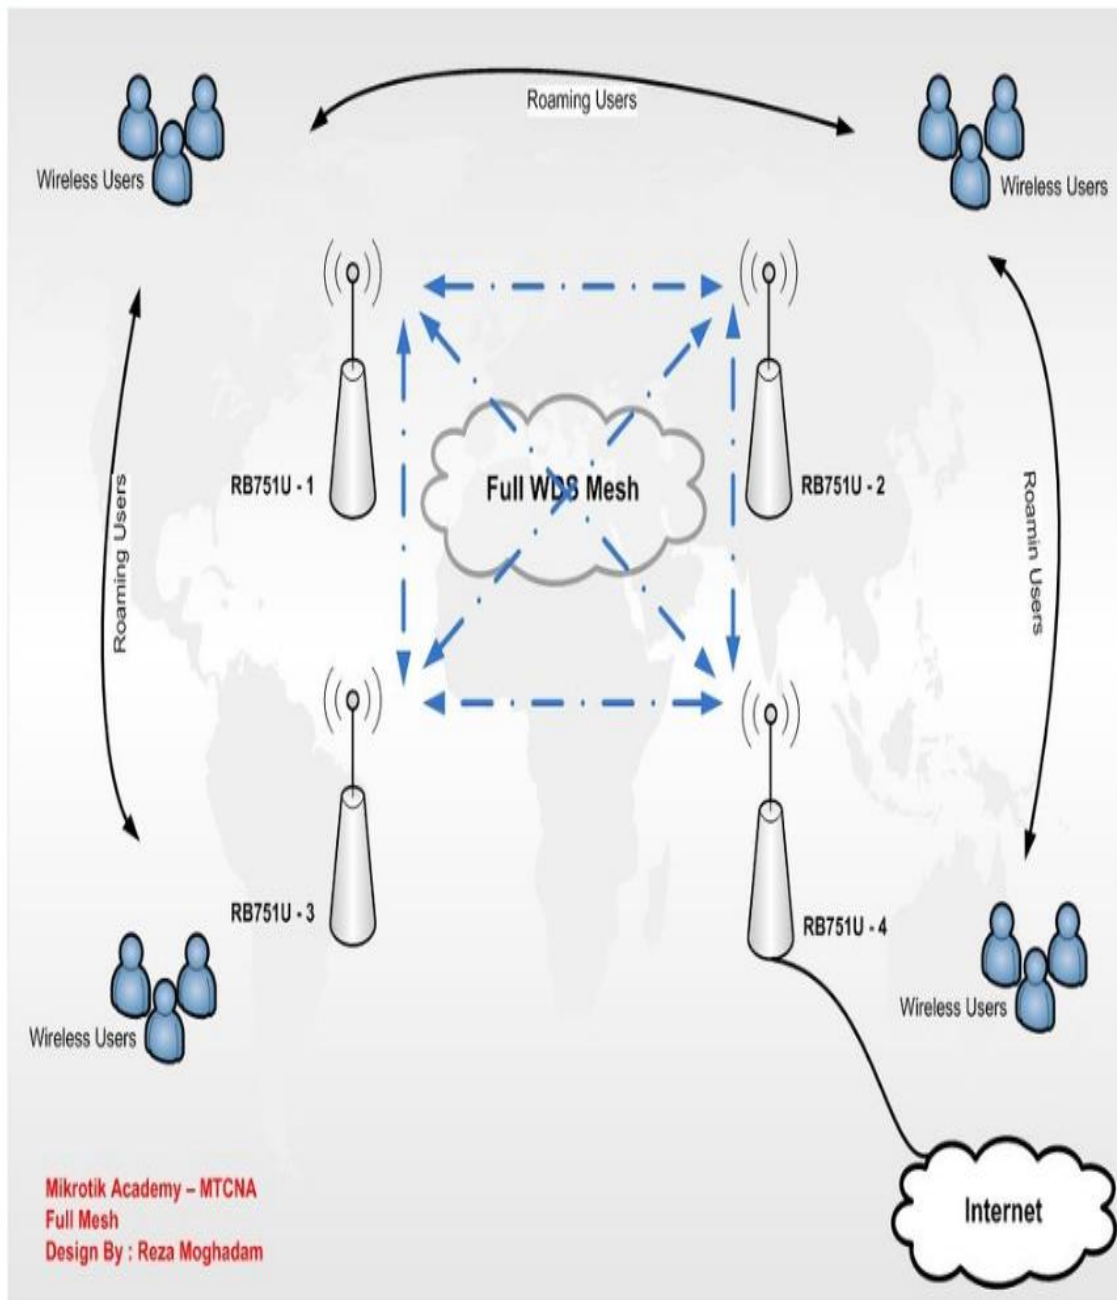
Roaming Users

Wireless Users

Wireless Users

RB751U - 1

Full WDS Mesh

RB751U - 2

Roaming Users

Roamin Users

RB751U - 3

RB751U - 4

Wireless Users

Wireless Users

Mikrotik Academy – MTCNA
Full Mesh
Design By : Reza Moghadam

Internet